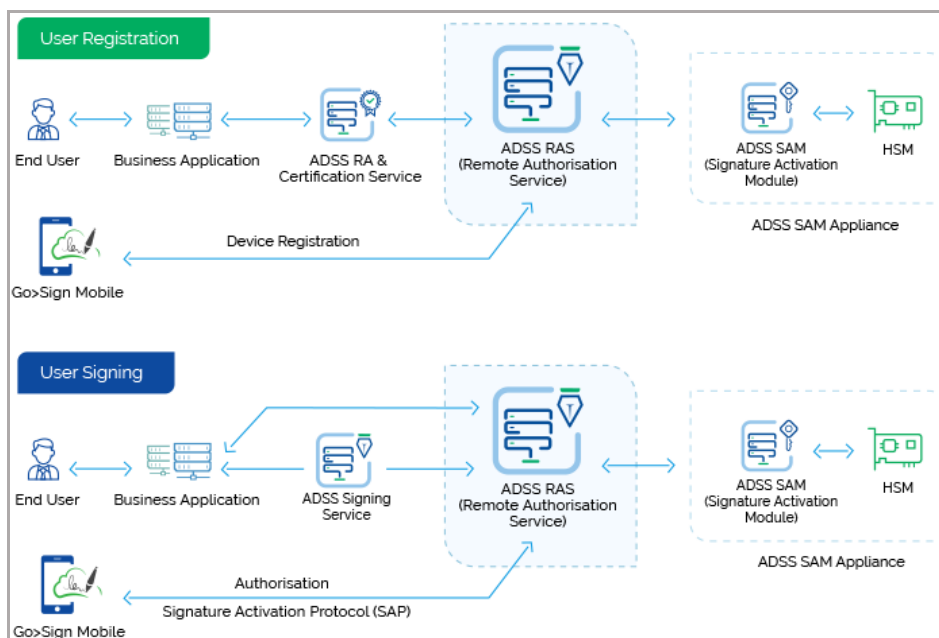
User Registration

End User

Business Application

ADSS RA & Certification Service

ADSS RAS (Remote Authorisation Service)

ADSS SAM (Signature Activation Module)

HSM

ADSS SAM Appliance

Device Registration

Go>Sign Mobile

User Signing

End User

Business Application

ADSS Signing Service

ADSS RAS (Remote Authorisation Service)

ADSS SAM (Signature Activation Module)

HSM

ADSS SAM Appliance

Authorisation

Signature Activation Protocol (SAP)

Go>Sign Mobile